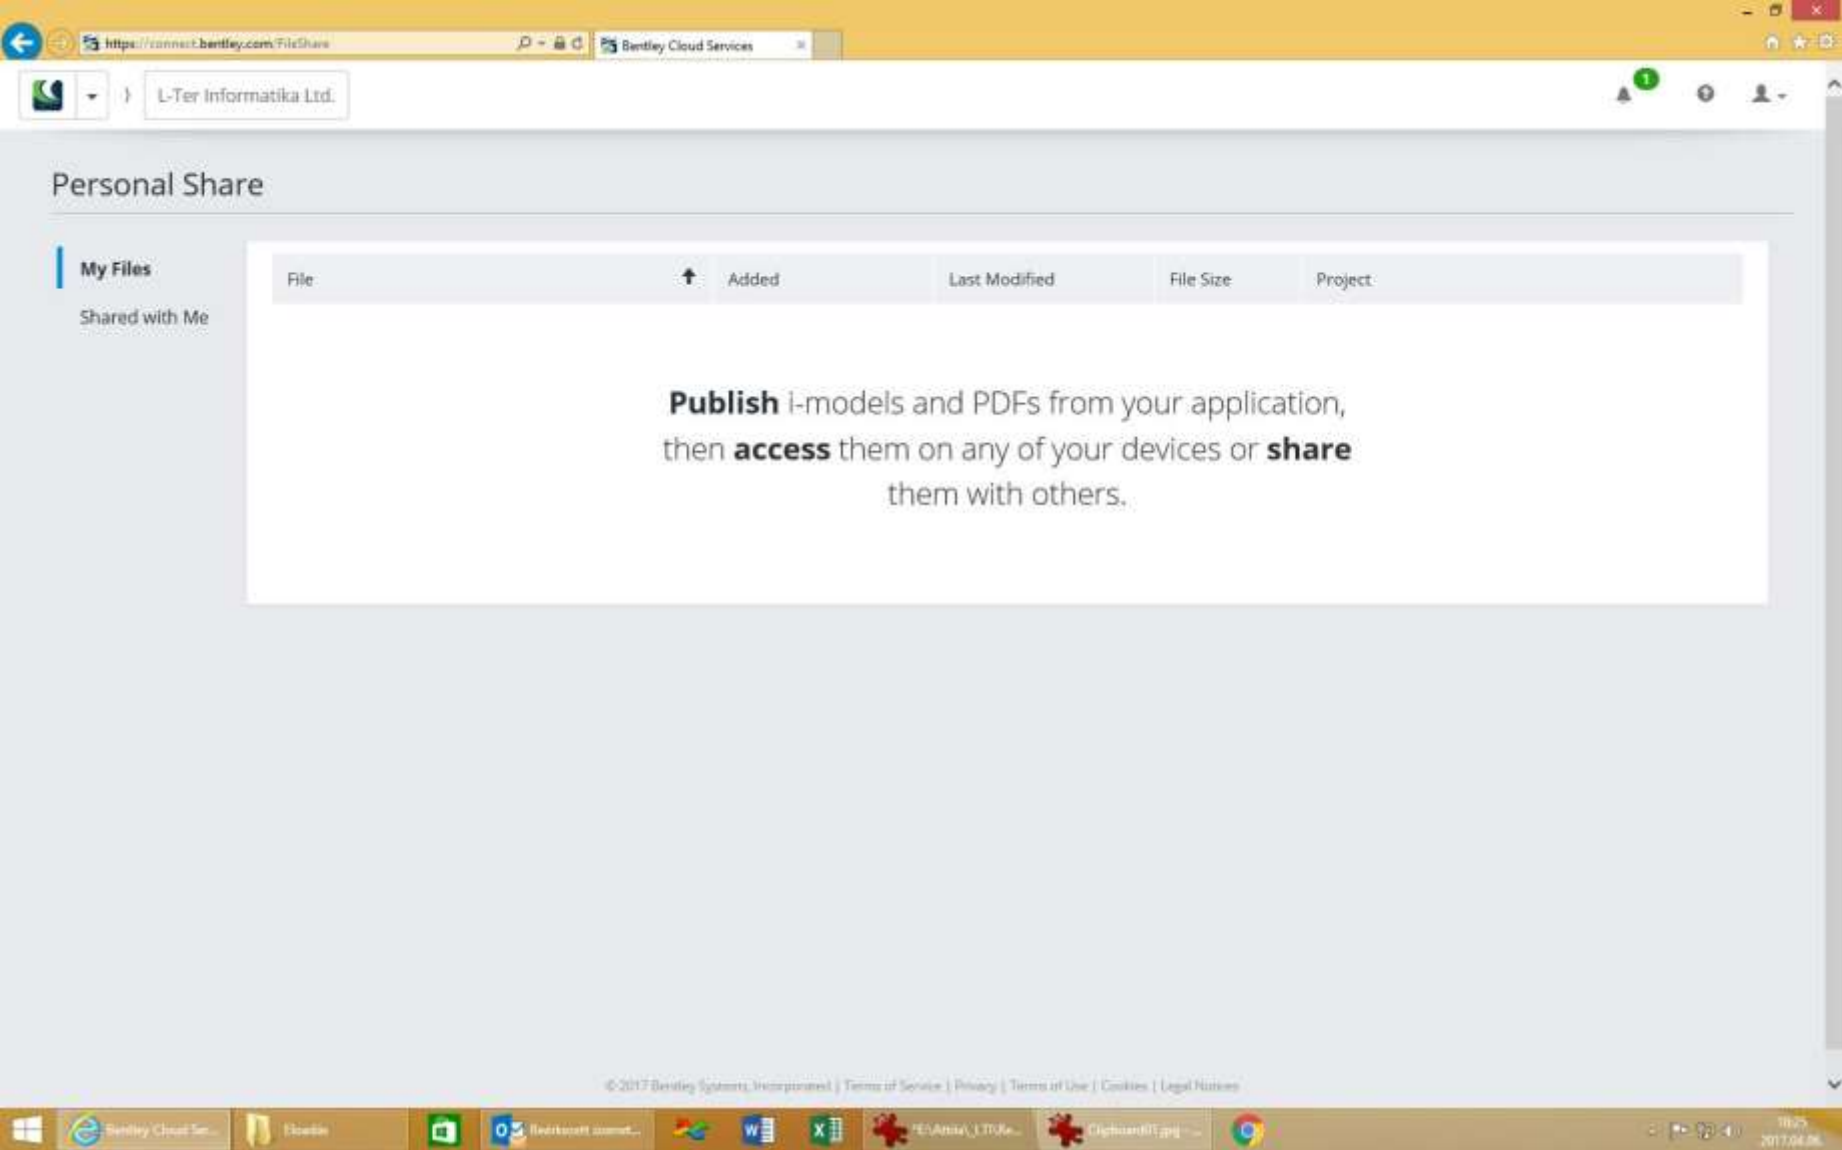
https://connect.bentley.com/FileShare
Bentley Cloud Services

L-Ter Informatika Ltd.

1

Personal Share

My Files

Shared with Me

| File | Added | Last Modified | File Size | Project |
|---|---|---|---|---|

**Publish** i-models and PDFs from your application, then **access** them on any of your devices or **share** them with others.

© 2017 Bentley Systems, Incorporated | Terms of Service | Privacy | Terms of Use | Cookies | Legal Notices

Bentley Cloud Ser...
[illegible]
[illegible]
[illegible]
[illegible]
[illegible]
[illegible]
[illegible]